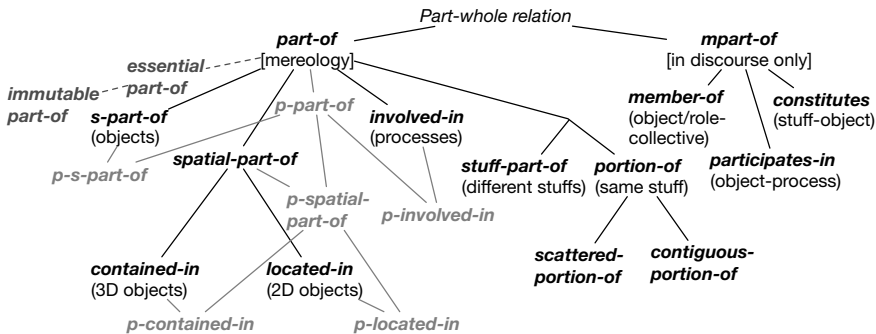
Part-whole relation

part-of
[mereology]

mpart-of
[in discourse only]

essential-part-of

immutable part-of

s-part-of
(objects)

p-part-of

involved-in
(processes)

member-of
(object/role-collective)

constitutes
(stuff-object)

p-s-part-of

spatial-part-of

stuff-part-of
(different stuffs)

portion-of
(same stuff)

participates-in
(object-process)

p-spatial-part-of

p-involved-in

scattered-portion-of

contiguous-portion-of

contained-in
(3D objects)

located-in
(2D objects)

p-contained-in

p-located-in